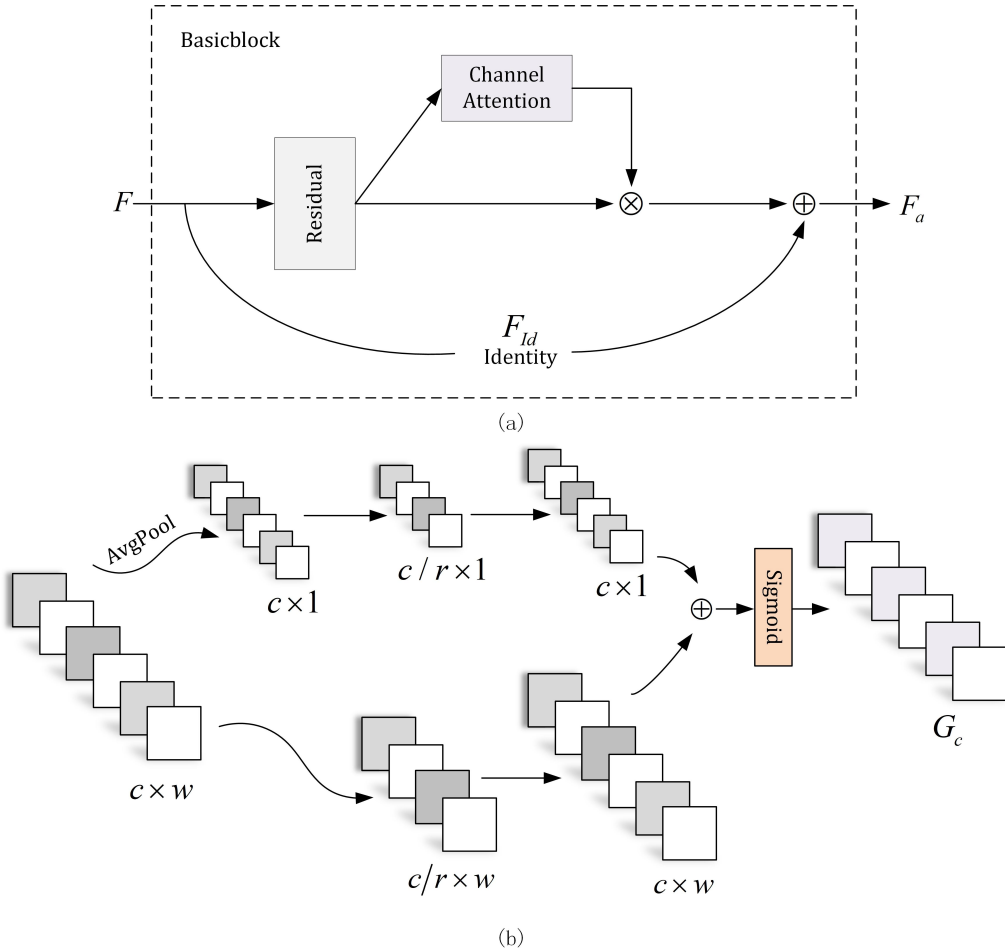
Basicblock

Channel Attention

$F$

Residual

$\otimes$

$\oplus$

$F_a$

$F_{Id}$
Identity

(a)

AvgPool

$c \times 1$

$c / r \times 1$

$c \times 1$

$\oplus$

Sigmoid

$c \times w$

$c / r \times w$

$c \times w$

$G_c$

(b)